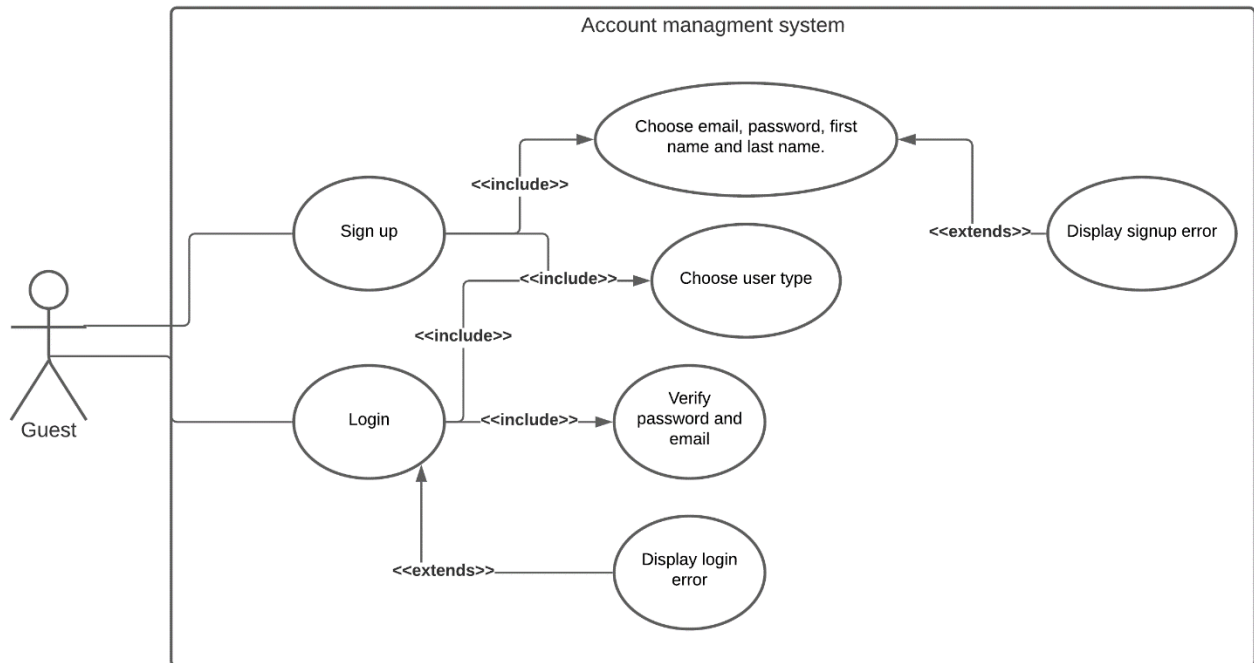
Account managment system

Choose email, password, first name and last name.

<<include>>

Sign up

<<extends>>

Display signup error

<<include>>

Choose user type

<<include>>

Guest

Login

<<include>>

Verify password and email

<<extends>>

Display login error